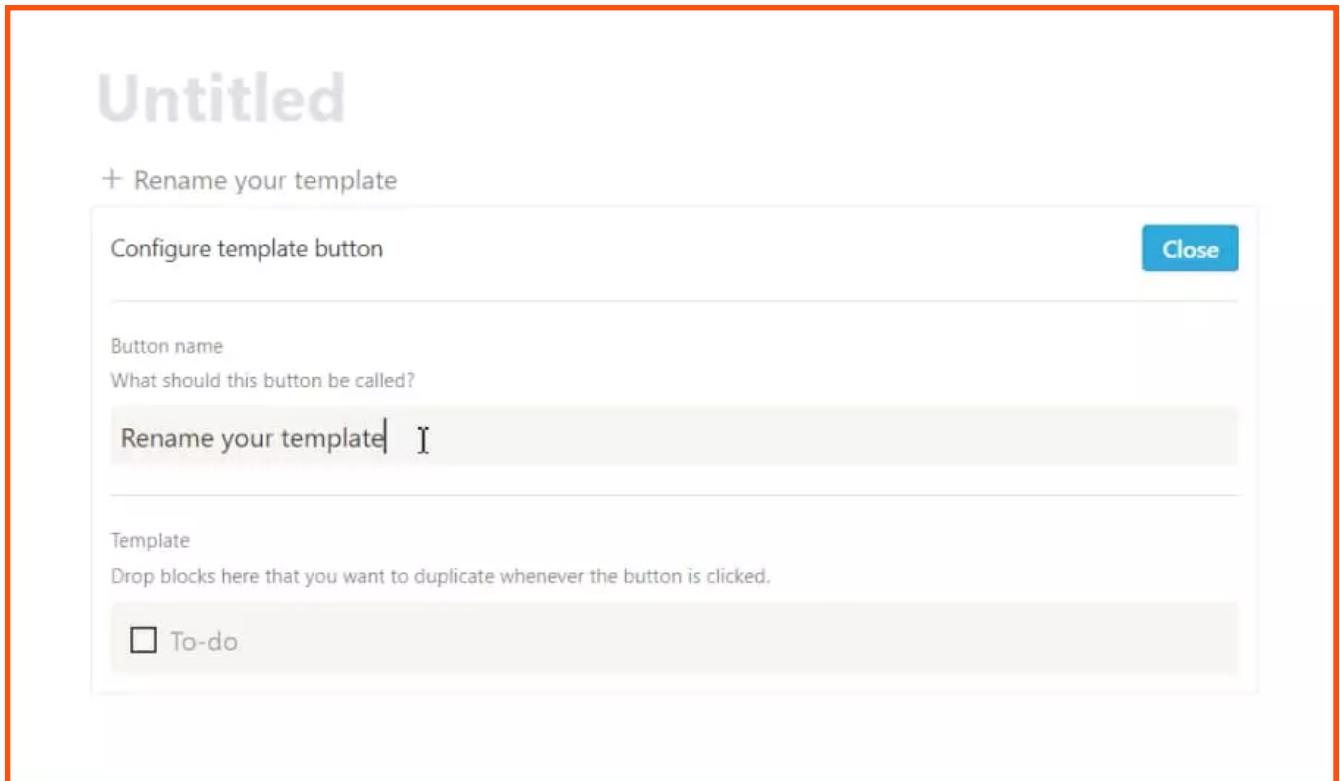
Untitled

+ Rename your template

Configure template button

Close

Button name

What should this button be called?

Rename your template

Template

Drop blocks here that you want to duplicate whenever the button is clicked.

To-do